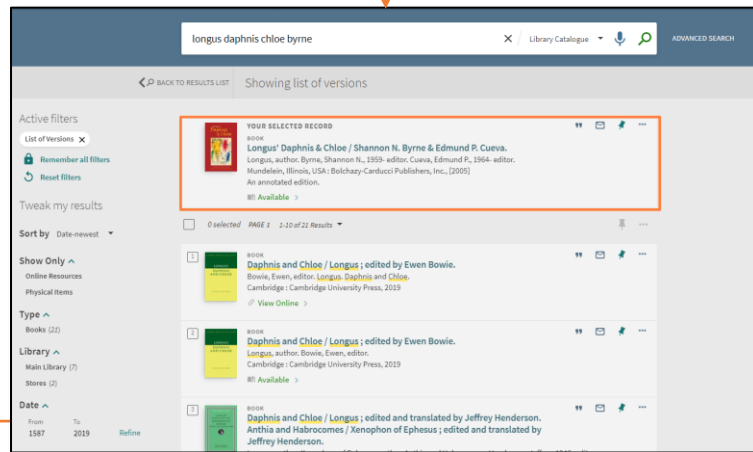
longus daphnis chloe byrne

Library Catalogue

ADVANCED SEARCH

BACK TO RESULTS LIST

Showing list of versions

Active filters

List of Versions

Remember all filters

Reset filters

Tweak my results

Sort by Date-newest

Show Only

Online Resources

Physical Items

Type

Books (22)

Library

Main Library (7)

Stores (2)

Date

From 1587

To 2019

Refine

YOUR SELECTED RECORD

BOOK

Longus' Daphnis & Chloe / Shannon N. Byrne & Edmund P. Cueva.

Longus, author. Byrne, Shannon N., 1959- editor. Cueva, Edmund P., 1964- editor.

Mundelein, Illinois, USA : Bolchazy-Carducci Publishers, Inc., [2005]

An annotated edition.

Available

0 selected PAGE 1 1-10 of 21 Results

1

BOOK

Daphnis and Chloe / Longus ; edited by Ewen Bowie.

Bowie, Ewen, editor. Longus. Daphnis and Chloe.

Cambridge : Cambridge University Press, 2019

View Online

2

BOOK

Daphnis and Chloe / Longus ; edited by Ewen Bowie.

Longus, author. Bowie, Ewen, editor.

Cambridge : Cambridge University Press, 2019

Available

3

BOOK

Daphnis and Chloe / Longus ; edited and translated by Jeffrey Henderson. Anthia and Habrocomes / Xenophon of Ephesus ; edited and translated by Jeffrey Henderson.